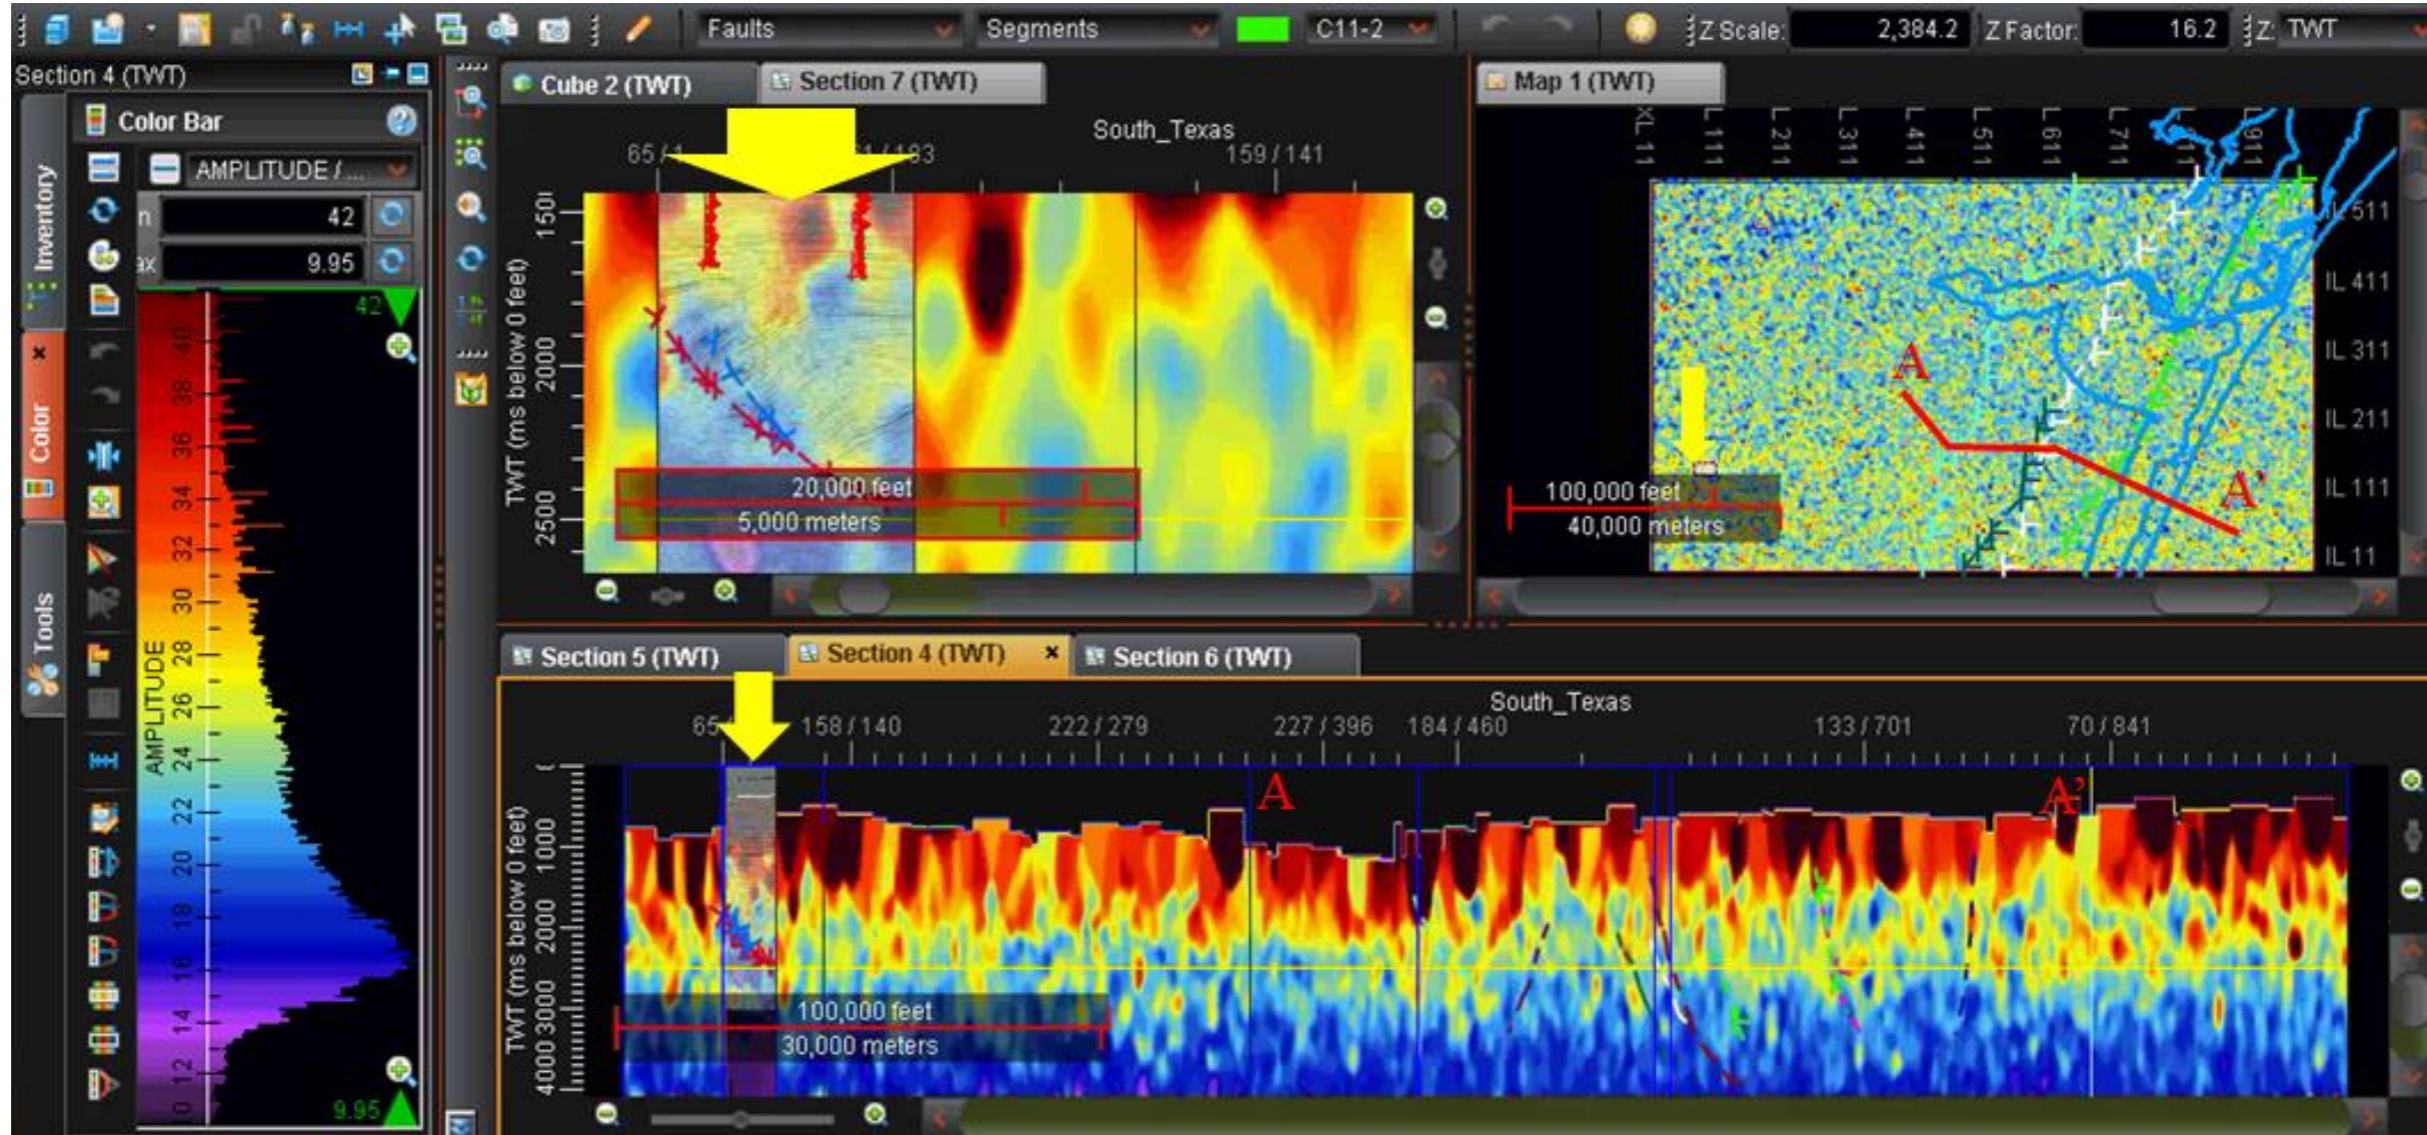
Faults
Segments
C11-2
Z Scale: 2,384.2
Z Factor: 16.2
Z: TWT

Section 4 (TWT)
Inventory
Color
Tools
Color Bar
AMPLITUDE / ...
n 42
ax 9.95
42
9.95
AMPLITUDE
40
38
36
34
32
30
28
26
24
22
20
18
16
14
12
10

Cube 2 (TWT)
Section 7 (TWT)
South_Texas
65 /
/ 183
159 / 141
TWT (ms below 0 feet)
1500
2000
2500
20,000 feet
5,000 meters

Map 1 (TWT)
XL 11
L 111
L 211
L 311
L 411
L 511
L 611
L 711
L 911
IL 511
IL 411
IL 311
IL 211
IL 111
IL 11
A
A'
100,000 feet
40,000 meters

Section 5 (TWT)
Section 4 (TWT)
Section 6 (TWT)
South_Texas
65
158 / 140
222 / 279
227 / 396
184 / 460
133 / 701
70 / 841
TWT (ms below 0 feet)
1000
2000
3000
4000
A
A'
100,000 feet
30,000 meters